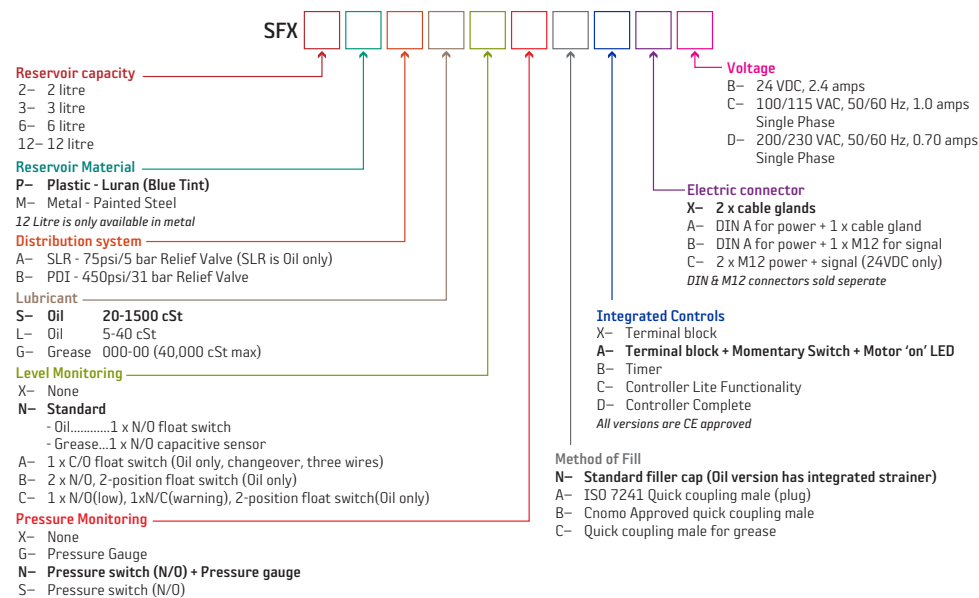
SFX

Reservoir capacity
2– 2 litre
3– 3 litre
6– 6 litre
12– 12 litre

Reservoir Material
P– Plastic - Luran (Blue Tint)
M– Metal - Painted Steel
12 Litre is only available in metal

Distribution system
A– SLR - 75psi/5 bar Relief Valve (SLR is Oil only)
B– PDI - 450psi/31 bar Relief Valve

Lubricant
S– Oil 20-1500 cSt
L– Oil 5-40 cSt
G– Grease 000-00 (40,000 cSt max)

Level Monitoring
X– None
N– Standard
- Oil............1 x N/O float switch
- Grease...1 x N/O capacitive sensor
A– 1 x C/O float switch (Oil only, changeover, three wires)
B– 2 x N/O, 2-position float switch (Oil only)
C– 1 x N/O(low), 1xN/C(warning), 2-position float switch(Oil only)

Pressure Monitoring
X– None
G– Pressure Gauge
N– Pressure switch (N/O) + Pressure gauge
S– Pressure switch (N/O)

Voltage
B– 24 VDC, 2.4 amps
C– 100/115 VAC, 50/60 Hz, 1.0 amps Single Phase
D– 200/230 VAC, 50/60 Hz, 0.70 amps Single Phase

Electric connector
X– 2 x cable glands
A– DIN A for power + 1 x cable gland
B– DIN A for power + 1 x M12 for signal
C– 2 x M12 power + signal (24VDC only)
DIN & M12 connectors sold seperate

Integrated Controls
X– Terminal block
A– Terminal block + Momentary Switch + Motor 'on' LED
B– Timer
C– Controller Lite Functionality
D– Controller Complete
All versions are CE approved

Method of Fill
N– Standard filler cap (Oil version has integrated strainer)
A– ISO 7241 Quick coupling male (plug)
B– Cnomo Approved quick coupling male
C– Quick coupling male for grease